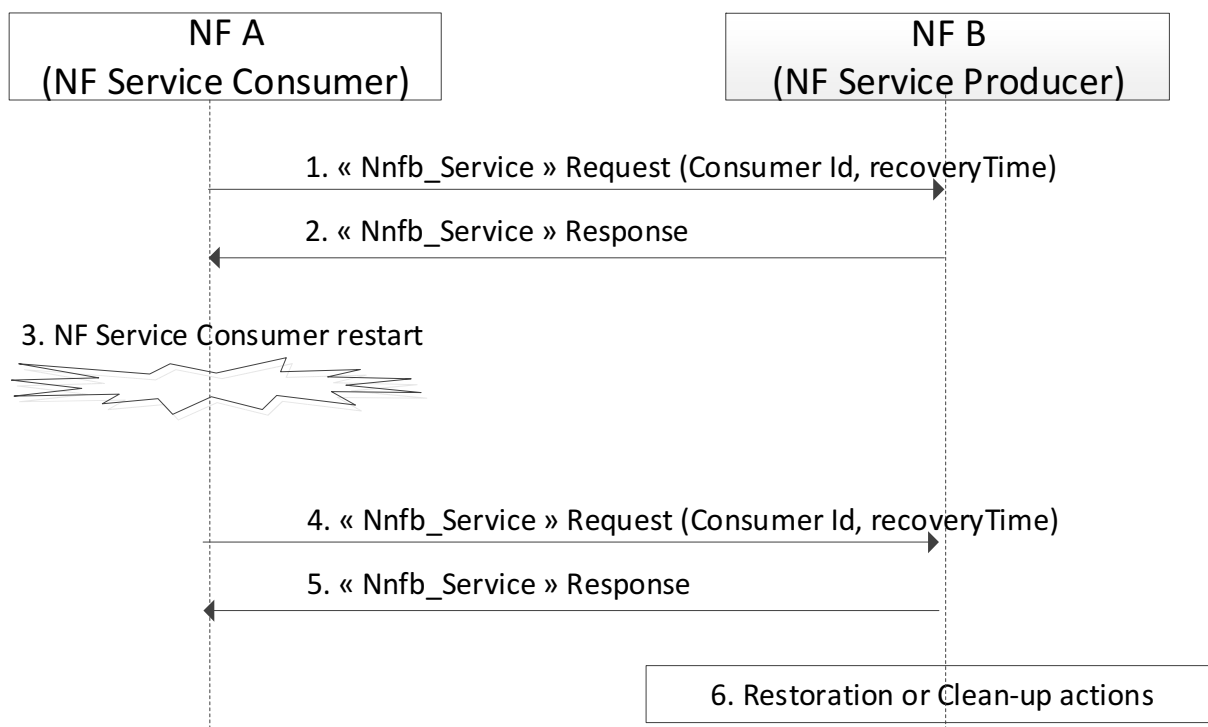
NF A
(NF Service Consumer)

NF B
(NF Service Producer)

1. « Nnfb_Service » Request (Consumer Id, recoveryTime)

2. « Nnfb_Service » Response

3. NF Service Consumer restart

4. « Nnfb_Service » Request (Consumer Id, recoveryTime)

5. « Nnfb_Service » Response

6. Restoration or Clean-up actions